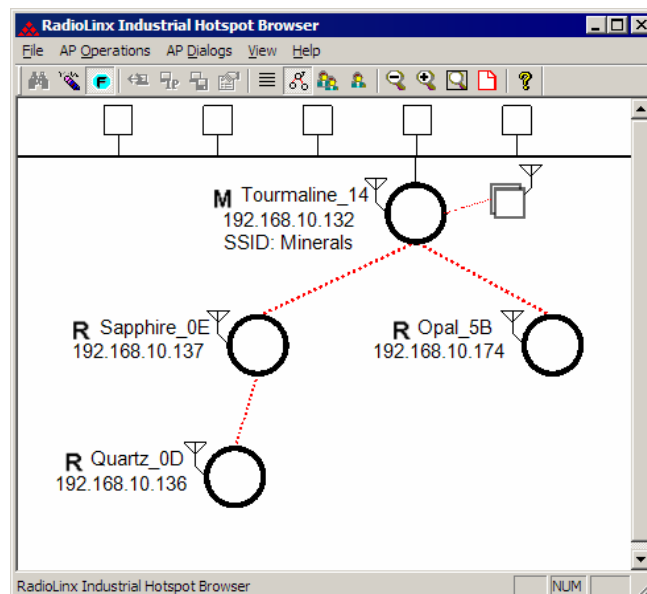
RadioLinx Industrial Hotspot Browser

File AP Operations AP Dialogs View Help

F

M Tourmaline_14
192.168.10.132
SSID: Minerals

R Sapphire_0E
192.168.10.137

R Opal_5B
192.168.10.174

R Quartz_0D
192.168.10.136

RadioLinx Industrial Hotspot Browser NUM